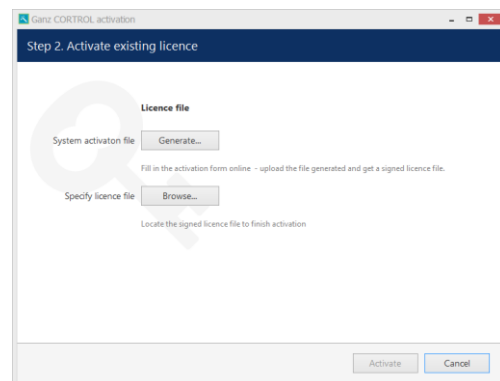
Ganz CORTROL activation

Step 2. Activate existing licence

Licence file

System activaton file Generate...

Fill in the activation form online - upload the file generated and get a signed licence file.

Specify licence file Browse...

Locate the signed licence file to finish activation

Activate Cancel